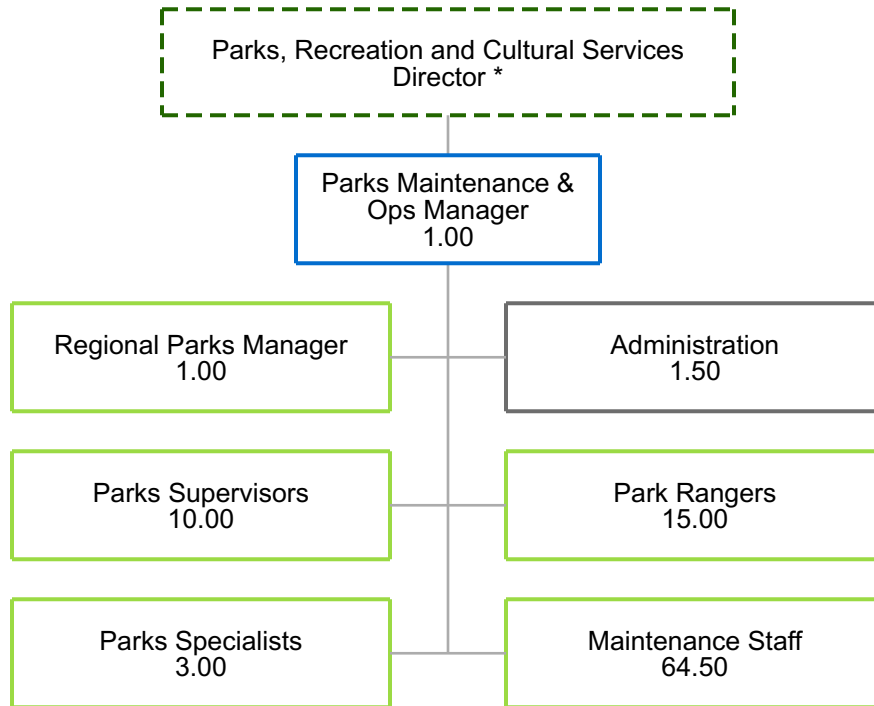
Parks, Recreation and Cultural Services Director *

Parks Maintenance & Ops Manager
1.00

Regional Parks Manager
1.00

Administration
1.50

Parks Supervisors
10.00

Park Rangers
15.00

Parks Specialists
3.00

Maintenance Staff
64.50